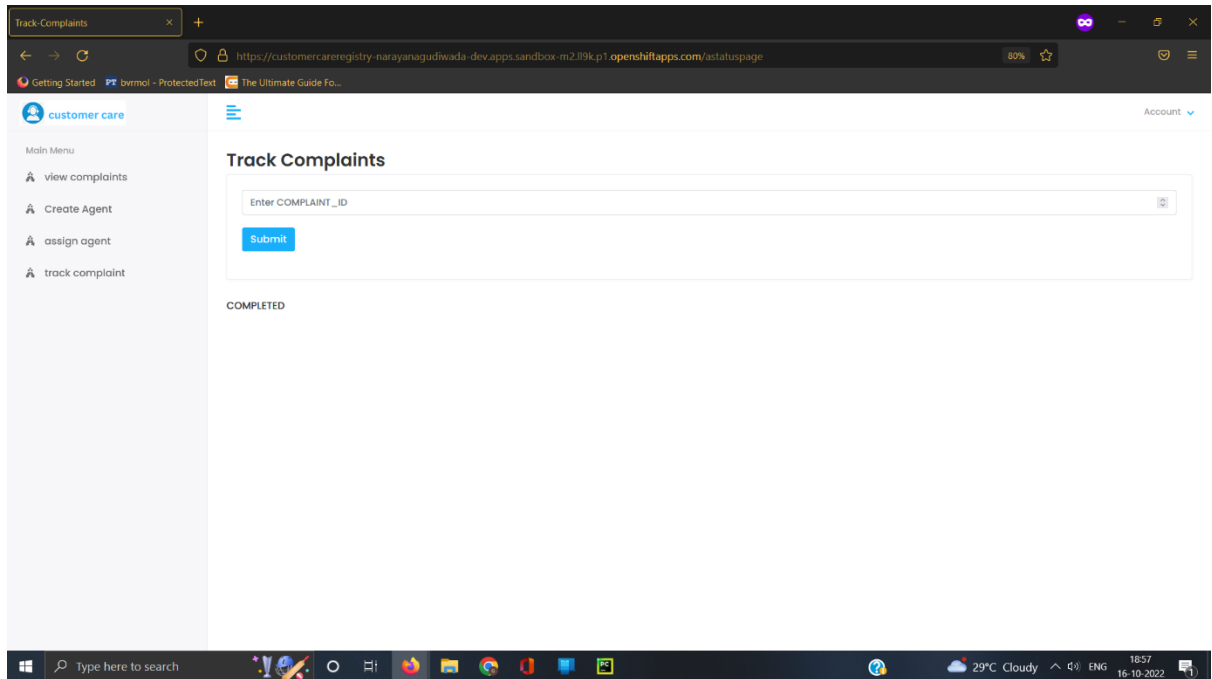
Track-Complaints

https://customercareregistry-narayanagudiwada-dev.apps.sandbox-m2.ll9k.p1.openshiftapps.com/astatuspage

80%

Getting Started  PT bvrmol - ProtectedText  The Ultimate Guide Fo...

customer care

Account

Main Menu

view complaints

Create Agent

assign agent

track complaint

Track Complaints

Enter COMPLAINT_ID

Submit

COMPLETED

Type here to search

29°C Cloudy  ENG  18:57 16-10-2022